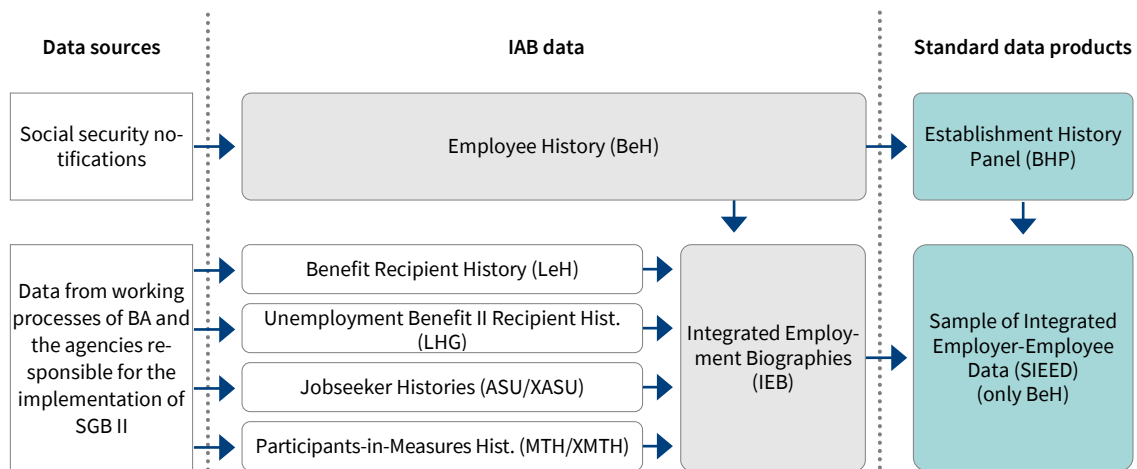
Data sources

IAB data

Standard data products

Social security notifications

Employee History (BeH)

Establishment History Panel (BHP)

Data from working processes of BA and the agencies responsible for the implementation of SGB II

Benefit Recipient History (LeH)

Unemployment Benefit II Recipient Hist. (LHG)

Jobseeker Histories (ASU/XASU)

Participants-in-Measures Hist. (MTH/XMTH)

Integrated Employment Biographies (IEB)

Sample of Integrated Employer-Employee Data (SIEED) (only BeH)